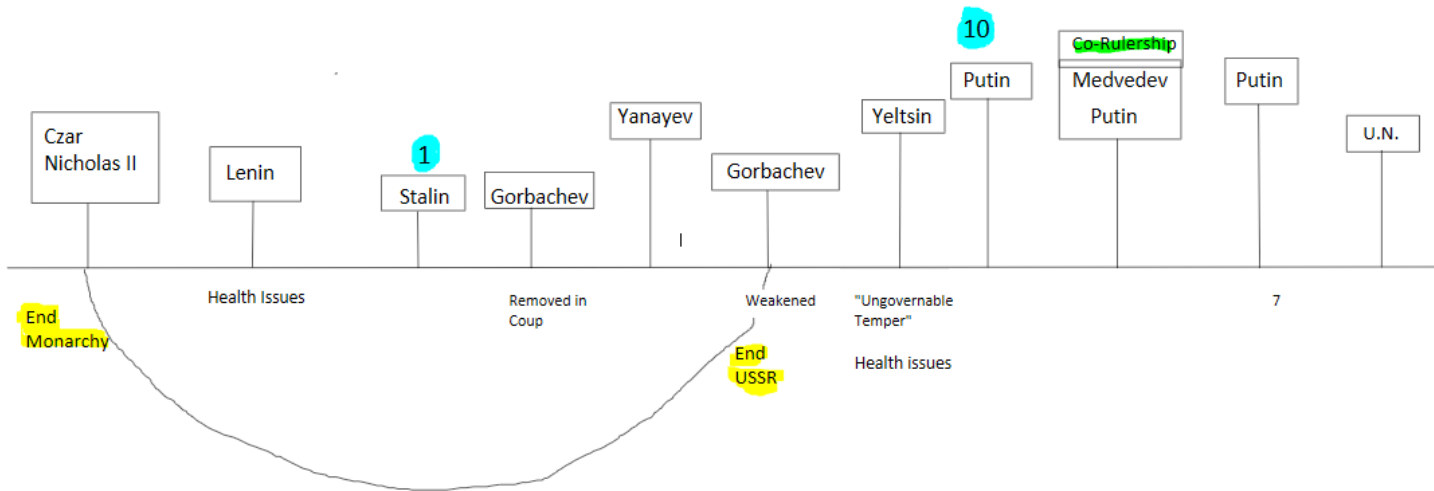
10

Co-Rulership

Czar Nicholas II

Lenin

1

Stalin

Gorbachev

Yanayev

Gorbachev

Yeltsin

Putin

Medvedev Putin

Putin

U.N.

End Monarchy

Health Issues

Removed in Coup

Weakened

End USSR

"Ungovernable Temper"

Health issues

7